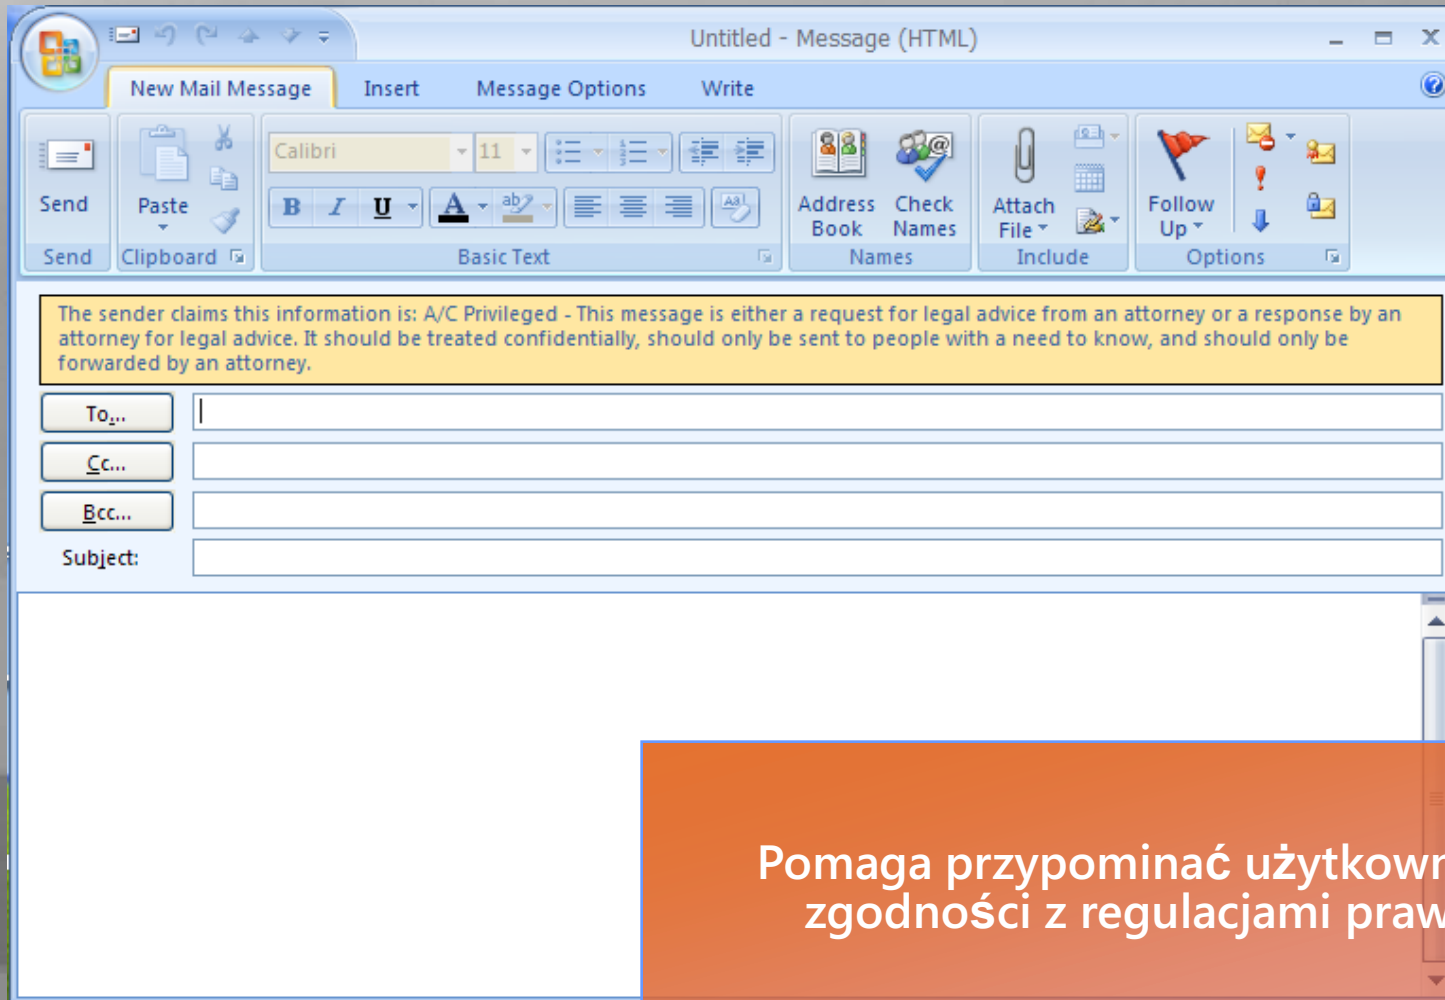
Untitled - Message (HTML)

New Mail Message | Insert | Message Options | Write

Send
Send

Paste
Clipboard

Calibri 11
B I U A
Basic Text

Address Book
Check Names
Names

Attach File
Include

Follow Up
Options

The sender claims this information is: A/C Privileged - This message is either a request for legal advice from an attorney or a response by an attorney for legal advice. It should be treated confidentially, should only be sent to people with a need to know, and should only be forwarded by an attorney.

To...
Cc...
Bcc...
Subject:

Pomaga przypominać użytkown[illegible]
zgodności z regulacjami praw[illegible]